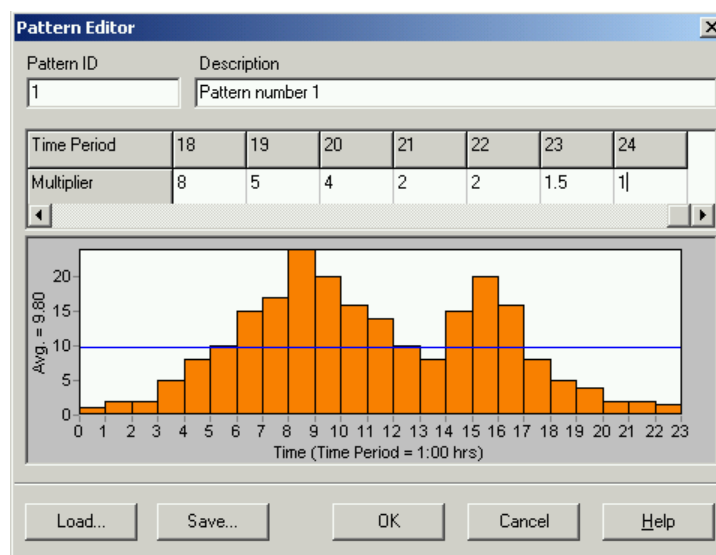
Pattern Editor

Pattern ID
1

Description
Pattern number 1

| Time Period | 18 | 19 | 20 | 21 | 22 | 23 | 24 |
|---|---|---|---|---|---|---|---|
| Multiplier | 8 | 5 | 4 | 2 | 2 | 1.5 | 1 |

Avg. = 9.80
20
15
10
5
0
0 1 2 3 4 5 6 7 8 9 10 11 12 13 14 15 16 17 18 19 20 21 22 23
Time (Time Period = 1:00 hrs)

Load...
Save...
OK
Cancel
Help